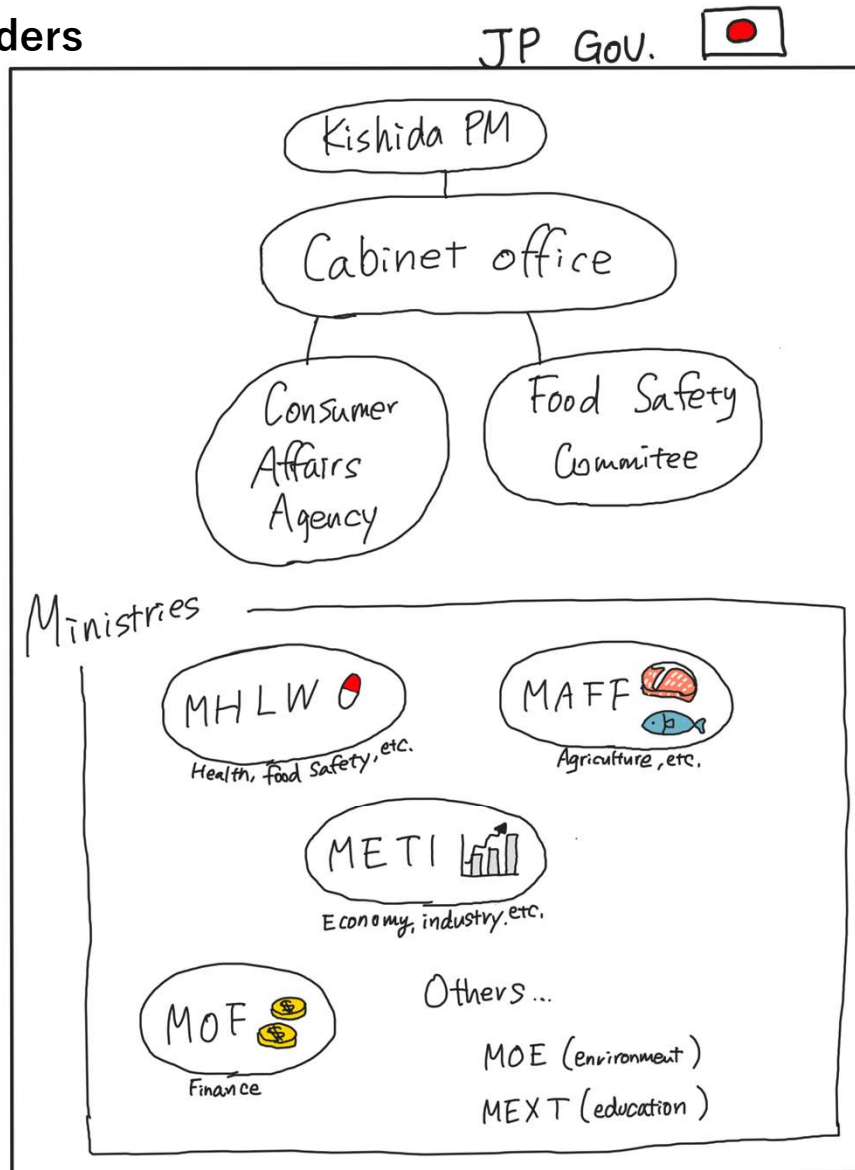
ders

JP GoV.

Kishida PM

Cabinet office

Consumer Affairs Agency

Food Safety Commitee

Ministries

MHLW
Health, food Safety, etc.

MAFF
Agriculture, etc.

METI
Economy, industry, etc.

MOF
Finance

Others...
MOE (environment)
MEXT (education)